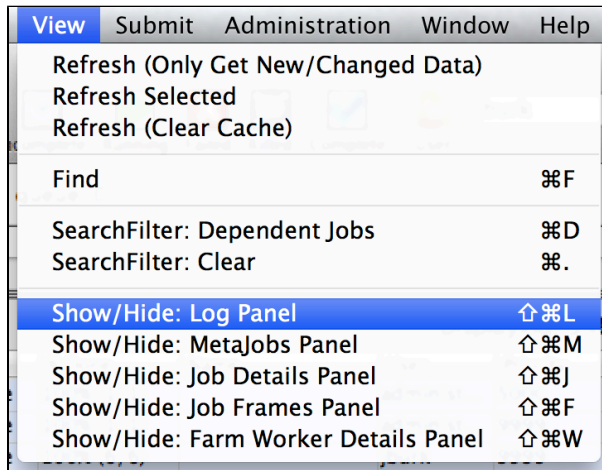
View Submit Administration Window Help

Refresh (Only Get New/Changed Data)
Refresh Selected
Refresh (Clear Cache)

Find ⌘F

SearchFilter: Dependent Jobs ⌘D
SearchFilter: Clear ⌘.

Show/Hide: Log Panel ⇧⌘L
Show/Hide: MetaJobs Panel ⇧⌘M
Show/Hide: Job Details Panel ⇧⌘J
Show/Hide: Job Frames Panel ⇧⌘F
Show/Hide: Farm Worker Details Panel ⇧⌘W